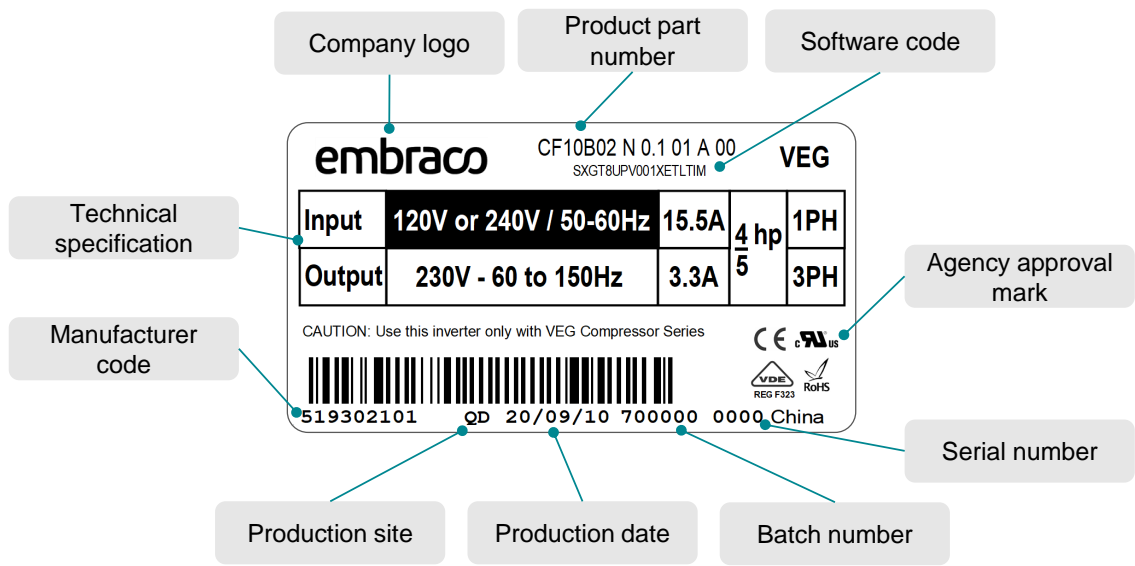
Company logo

Product part number

Software code

embraco

CF10B02 N 0.1 01 A 00

SXGT8UPV001XETLTIM

VEG

Technical specification

| Input | 120V or 240V / 50-60Hz | 15.5A | $\frac{4}{5}$ hp | 1PH |
|---|---|---|---|---|
| Output | 230V - 60 to 150Hz | 3.3A | | 3PH |

Agency approval mark

Manufacturer code

CAUTION: Use this inverter only with VEG Compressor Series

CE c UL us

VDE REG F323 RoHS

519302101 QD 20/09/10 700000 0000 China

Serial number

Production site

Production date

Batch number